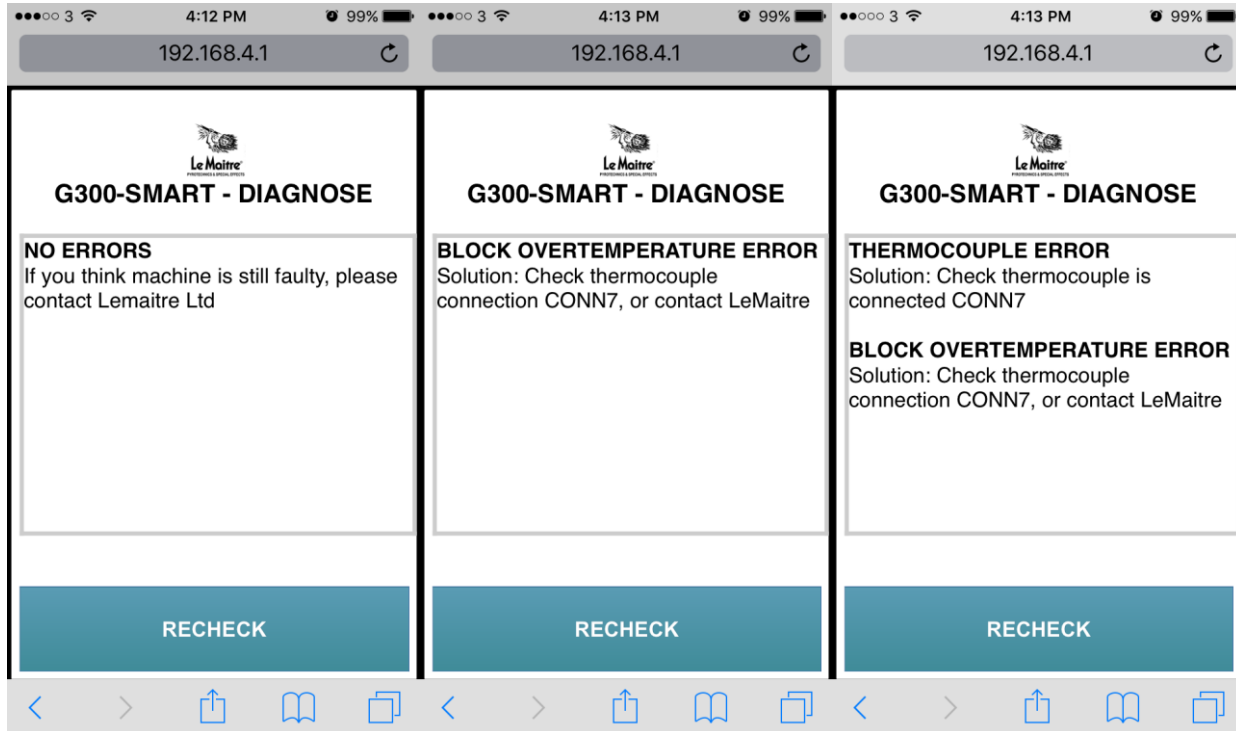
●●●○○ 3 4:12 PM 99%

192.168.4.1

Le Maitre
PYROTECHNICS & SPECIAL EFFECTS

G300-SMART - DIAGNOSE

NO ERRORS
If you think machine is still faulty, please contact Lemaitre Ltd

RECHECK

●●●○○ 3 4:13 PM 99%

192.168.4.1

Le Maitre
PYROTECHNICS & SPECIAL EFFECTS

G300-SMART - DIAGNOSE

BLOCK OVERTEMPERATURE ERROR
Solution: Check thermocouple connection CONN7, or contact LeMaitre

RECHECK

●●○○○ 3 4:13 PM 99%

192.168.4.1

Le Maitre
PYROTECHNICS & SPECIAL EFFECTS

G300-SMART - DIAGNOSE

THERMOCOUPLE ERROR
Solution: Check thermocouple is connected CONN7

BLOCK OVERTEMPERATURE ERROR
Solution: Check thermocouple connection CONN7, or contact LeMaitre

RECHECK